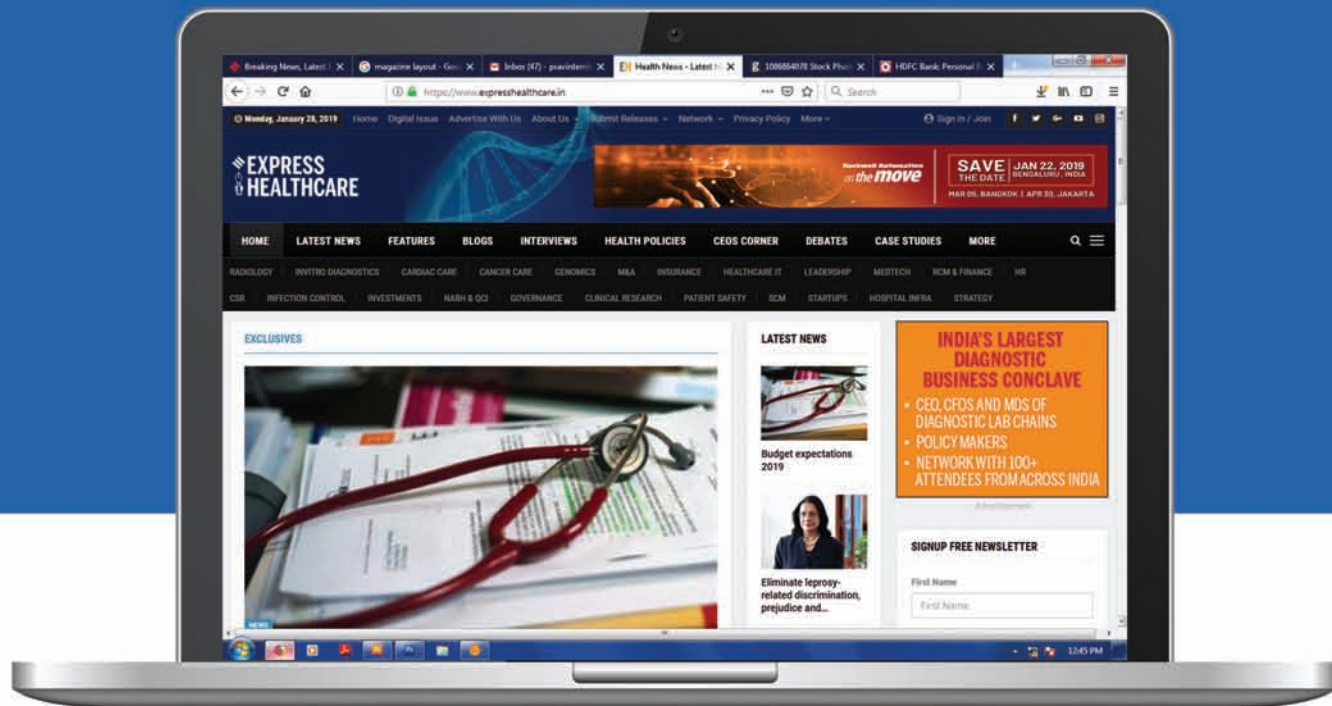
Breaking News, Latest | X
magazine layout - Goo X
Inbox (47) - pravinterm X
Health News - Latest N X
1086884078 Stock Phot X
HDFC Bank: Personal B X

https://www.expresshealthcare.in
Search

Monday, January 28, 2019 Home Digital Issue Advertise With Us About Us Submit Releases Network Privacy Policy More
Sign In / Join

EXPRESS HEALTHCARE

Rockwell Automation on the move
SAVE THE DATE JAN 22, 2019 BENGALURU, INDIA
MAR 05, BANGKOK | APR 30, JAKARTA

HOME LATEST NEWS FEATURES BLOGS INTERVIEWS HEALTH POLICIES CEOS CORNER DEBATES CASE STUDIES MORE

RADIOLOGY INVITRO DIAGNOSTICS CARDIAC CARE CANCER CARE GENOMICS M&A INSURANCE HEALTHCARE IT LEADERSHIP MEDTECH RCM & FINANCE HR
CSR INFECTION CONTROL INVESTMENTS NABH & QCI GOVERNANCE CLINICAL RESEARCH PATIENT SAFETY SCM STARTUPS HOSPITAL INFRA STRATEGY

EXCLUSIVES

NEWS

LATEST NEWS

Budget expectations 2019

Eliminate leprosy-related discrimination, prejudice and...

INDIA'S LARGEST DIAGNOSTIC BUSINESS CONCLAVE
• CEO, CFOS AND MDS OF DIAGNOSTIC LAB CHAINS
• POLICY MAKERS
• NETWORK WITH 100+ ATTENDEES FROM ACROSS INDIA

Advertisement

SIGNUP FREE NEWSLETTER

First Name
First Name

12:45 PM